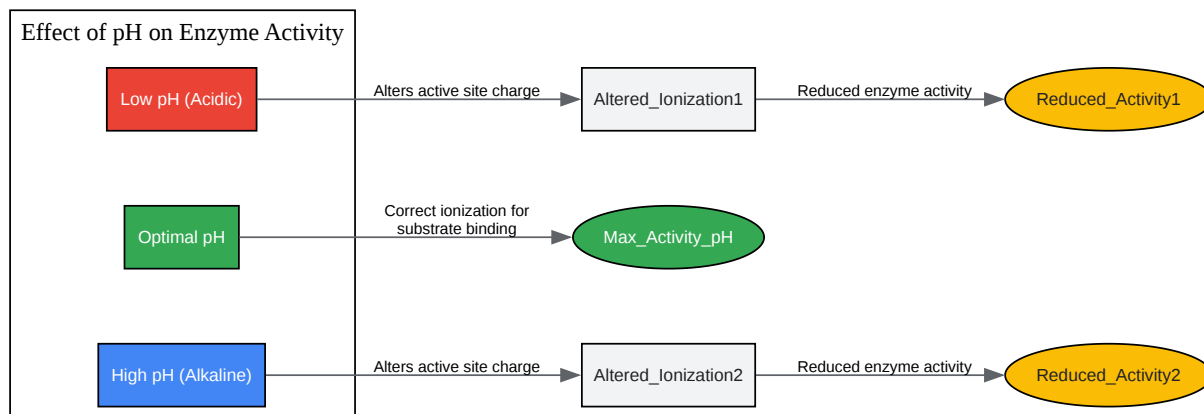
Effect of pH on Enzyme Activity

Low pH (Acidic)

Alters active site charge

Altered_Ionization1

Reduced enzyme activity

Reduced_Activity1

Optimal pH

Correct ionization for substrate binding

Max_Activity_pH

High pH (Alkaline)

Alters active site charge

Altered_Ionization2

Reduced enzyme activity

Reduced_Activity2